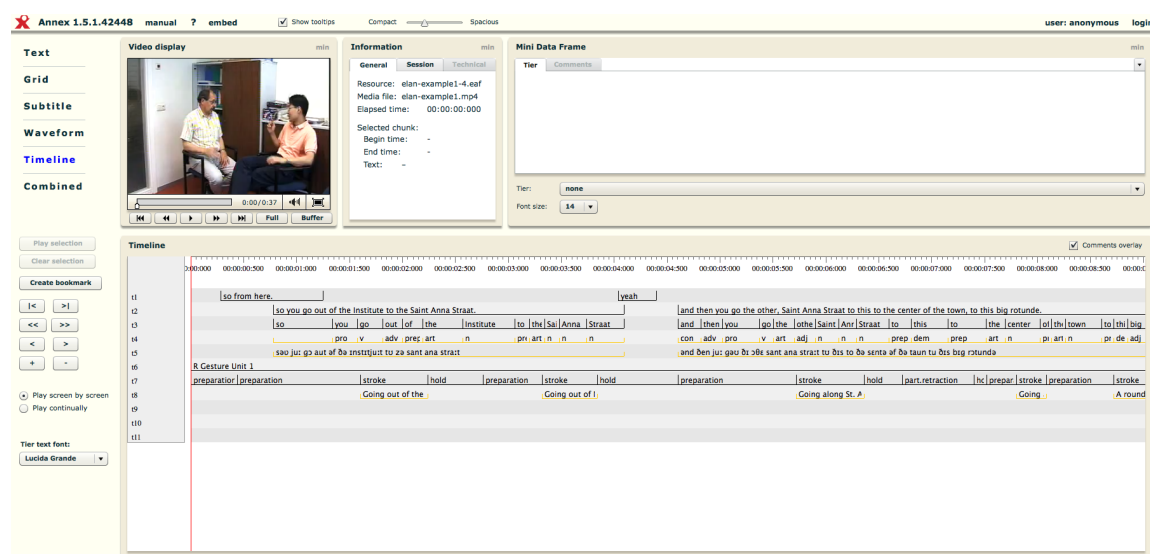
Annex 1.5.1.42448 manual ? embed Show tooltips Compact Spacious user: anonymous login

Text
Grid
Subtitle
Waveform
Timeline
Combined

Video display min
0:00/0:37
Full Buffer

Information min
General Session Technical
Resource: elan-example1-4.eaf
Media file: elan-example1.mp4
Elapsed time: 00:00:00:000
Selected chunk:
Begin time: -
End time: -
Text: -

Mini Data Frame min
Tier Comments
Tier: none
Font size: 14

Play selection
Clear selection
Create bookmark
|< >|
<< >>
< >
+ -
Play screen by screen
Play continually
Tier text font:
Lucida Grande

Timeline
Comments overlay
00:00:000 00:00:00:500 00:00:01:000 00:00:01:500 00:00:02:000 00:00:02:500 00:00:03:000 00:00:03:500 00:00:04:000 00:00:04:500 00:00:05:000 00:00:05:500 00:00:06:000 00:00:06:500 00:00:07:000 00:00:07:500 00:00:08:000 00:00:08:500 00:00:0

t1 so from here. yeah
t2 so you go out of the Institute to the Saint Anna Straat. and then you go the other, Saint Anna Straat to this to the center of the town, to this big rotunde.
t3 so you go out of the Institute to the Sai Anna Straat and then you go the othe Saint Anr Straat to this to the center ol the town to thi big
t4 pro v adv prep art n pro art n n n con adv pro v art adj n n n prep dem prep art n pr art n pr de adj
t5 səʊ juː gəʊ aʊt əf ðə ɪnstɪtjuːt tʊ zə sənt ana straːt and ðen juː gəʊ ðɪ ʌðər sənt ana straːt tʊ ðɪs tʊ ðə sɛntə əf ðə taʊn tʊ ðɪs bɪg rɔtundə
t6 R Gesture Unit 1
t7 preparation preparation stroke hold preparation stroke hold preparation stroke hold part.retraction hc prepar stroke preparation stroke
t8 Going out of the Going out of I Going along St. A Going A round
t9
t10
t11